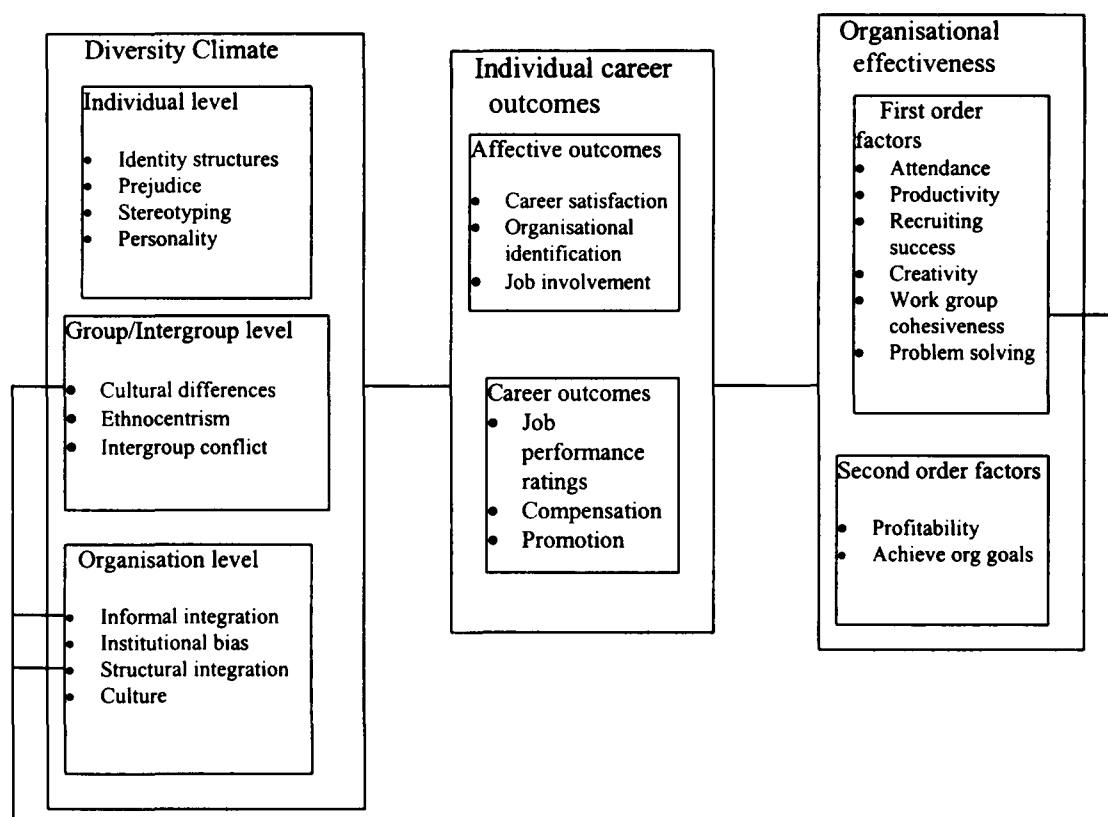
Diversity Climate

Individual level
- Identity structures
- Prejudice
- Stereotyping
- Personality

Group/Intergroup level
- Cultural differences
- Ethnocentrism
- Intergroup conflict

Organisation level
- Informal integration
- Institutional bias
- Structural integration
- Culture

Individual career outcomes

Affective outcomes
- Career satisfaction
- Organisational identification
- Job involvement

Career outcomes
- Job performance ratings
- Compensation
- Promotion

Organisational effectiveness

First order factors
- Attendance
- Productivity
- Recruiting success
- Creativity
- Work group cohesiveness
- Problem solving

Second order factors
- Profitability
- Achieve org goals